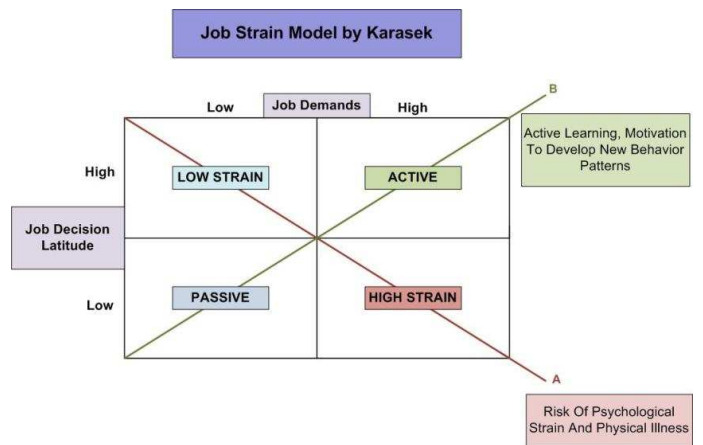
Job Strain Model by Karasek

Low
Job Demands
High

B

Active Learning, Motivation To Develop New Behavior Patterns

High

LOW STRAIN

ACTIVE

Job Decision Latitude

Low

PASSIVE

HIGH STRAIN

A

Risk Of Psychological Strain And Physical Illness